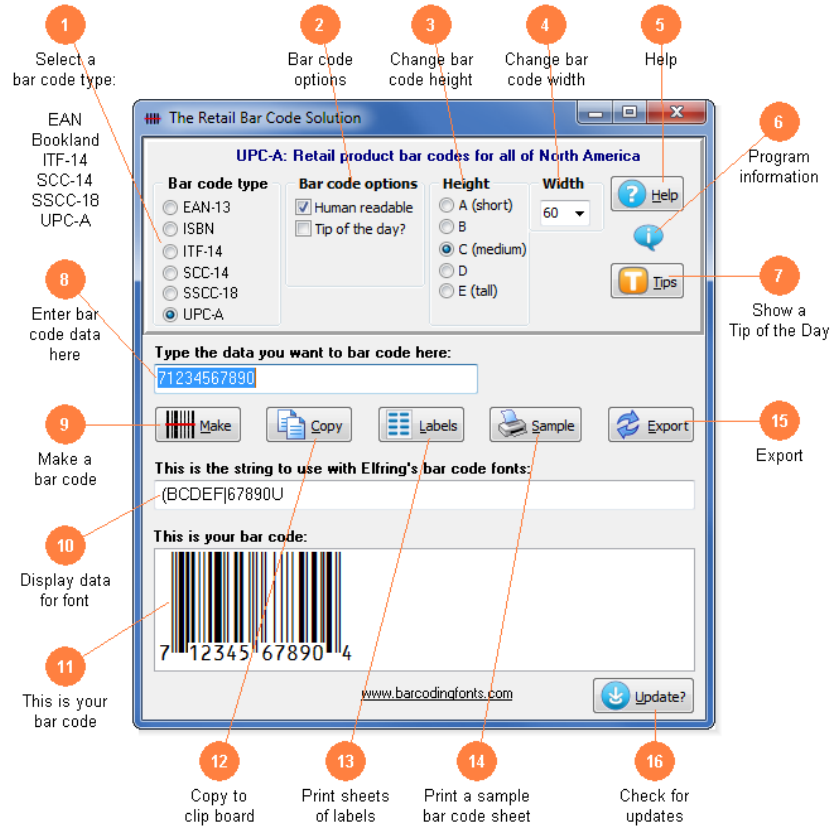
1
Select a bar code type:

EAN
Bookland
ITF-14
SCC-14
SSCC-18
UPC-A

2
Bar code options

3
Change bar code height

4
Change bar code width

5
Help

6
Program information

7
Show a Tip of the Day

The Retail Bar Code Solution

UPC-A: Retail product bar codes for all of North America

Bar code type
EAN-13
ISBN
ITF-14
SCC-14
SSCC-18
UPC-A

Bar code options
Human readable
Tip of the day?

Height
A (short)
B
C (medium)
D
E (tall)

Width
60

Help

Tips

8
Enter bar code data here

Type the data you want to bar code here:
71234567890

9
Make a bar code

Make
Copy
Labels
Sample
Export

15
Export

This is the string to use with Elfring's bar code fonts:
(BCDEF|67890U

10
Display data for font

This is your bar code:
7 12345 67890 4

11
This is your bar code

www.barcodingfonts.com

Update?

12
Copy to clip board

13
Print sheets of labels

14
Print a sample bar code sheet

16
Check for updates